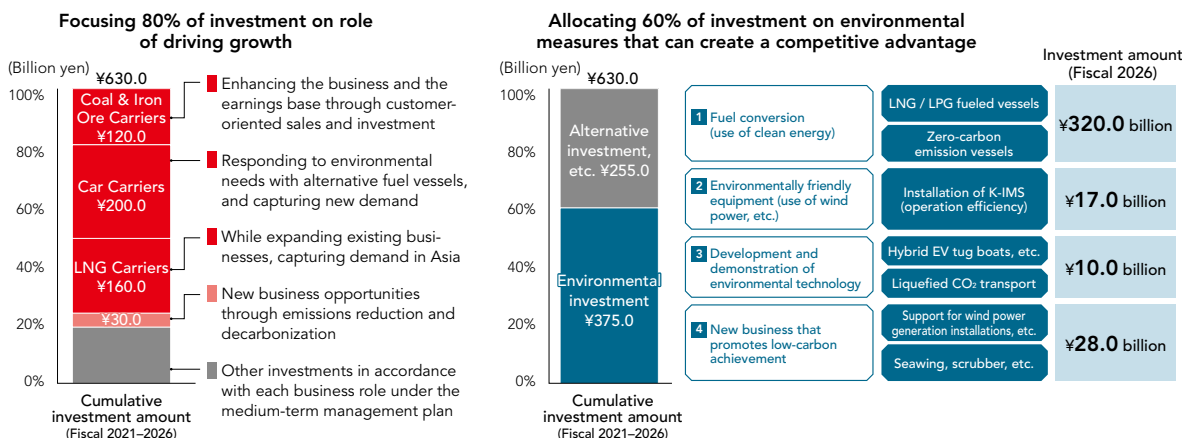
Focusing 80% of investment on role of driving growth

(Billion yen) ¥630.0

100%
80%
60%
40%
20%
0%

Coal & Iron Ore Carriers ¥120.0

Car Carriers ¥200.0

LNG Carriers ¥160.0

¥30.0

Enhancing the business and the earnings base through customer-oriented sales and investment

Responding to environmental needs with alternative fuel vessels, and capturing new demand

While expanding existing businesses, capturing demand in Asia

New business opportunities through emissions reduction and decarbonization

Other investments in accordance with each business role under the medium-term management plan

Cumulative investment amount (Fiscal 2021–2026)

Allocating 60% of investment on environmental measures that can create a competitive advantage

(Billion yen) ¥630.0

100%
80%
60%
40%
20%
0%

Alternative investment, etc. ¥255.0

Environmental investment ¥375.0

Cumulative investment amount (Fiscal 2021–2026)

Investment amount (Fiscal 2026)

1 Fuel conversion (use of clean energy)

LNG / LPG fueled vessels

Zero-carbon emission vessels

¥320.0 billion

2 Environmentally friendly equipment (use of wind power, etc.)

Installation of K-IMS (operation efficiency)

¥17.0 billion

3 Development and demonstration of environmental technology

Hybrid EV tug boats, etc.

Liquefied $CO_2$ transport

¥10.0 billion

4 New business that promotes low-carbon achievement

Support for wind power generation installations, etc.

Seawing, scrubber, etc.

¥28.0 billion